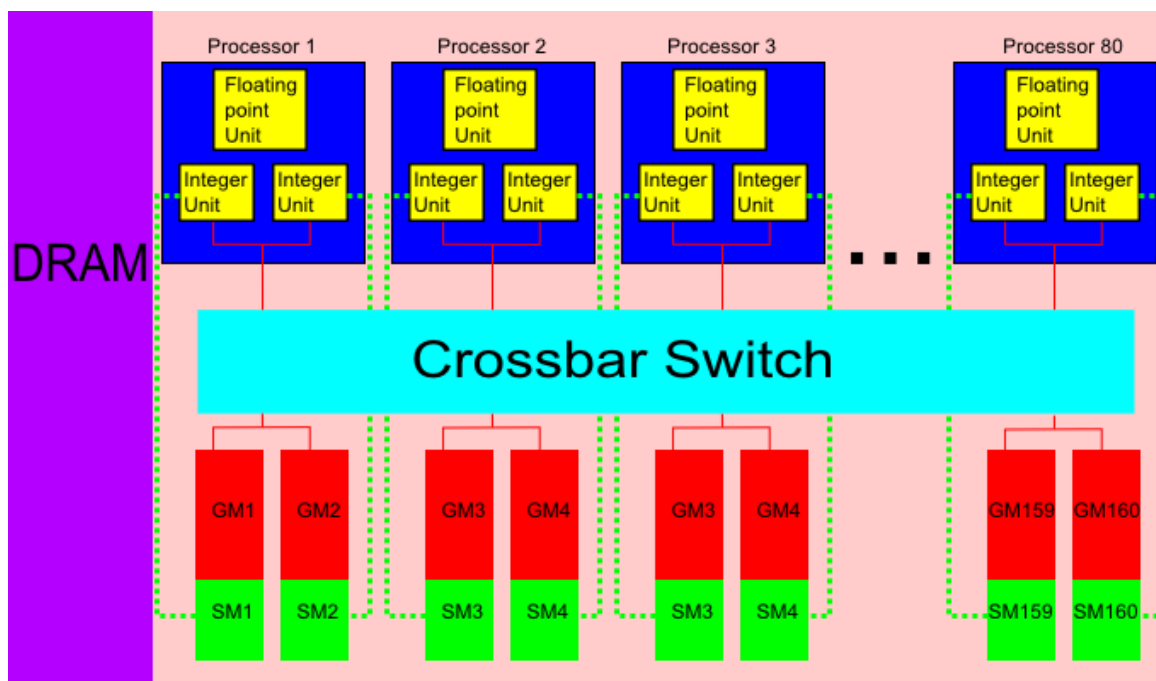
DRAM

Processor 1

Floating point Unit

Integer Unit

Integer Unit

Processor 2

Floating point Unit

Integer Unit

Integer Unit

Processor 3

Floating point Unit

Integer Unit

Integer Unit

...

Processor 80

Floating point Unit

Integer Unit

Integer Unit

Crossbar Switch

GM1

GM2

GM3

GM4

GM3

GM4

GM159

GM160

SM1

SM2

SM3

SM4

SM3

SM4

SM159

SM160